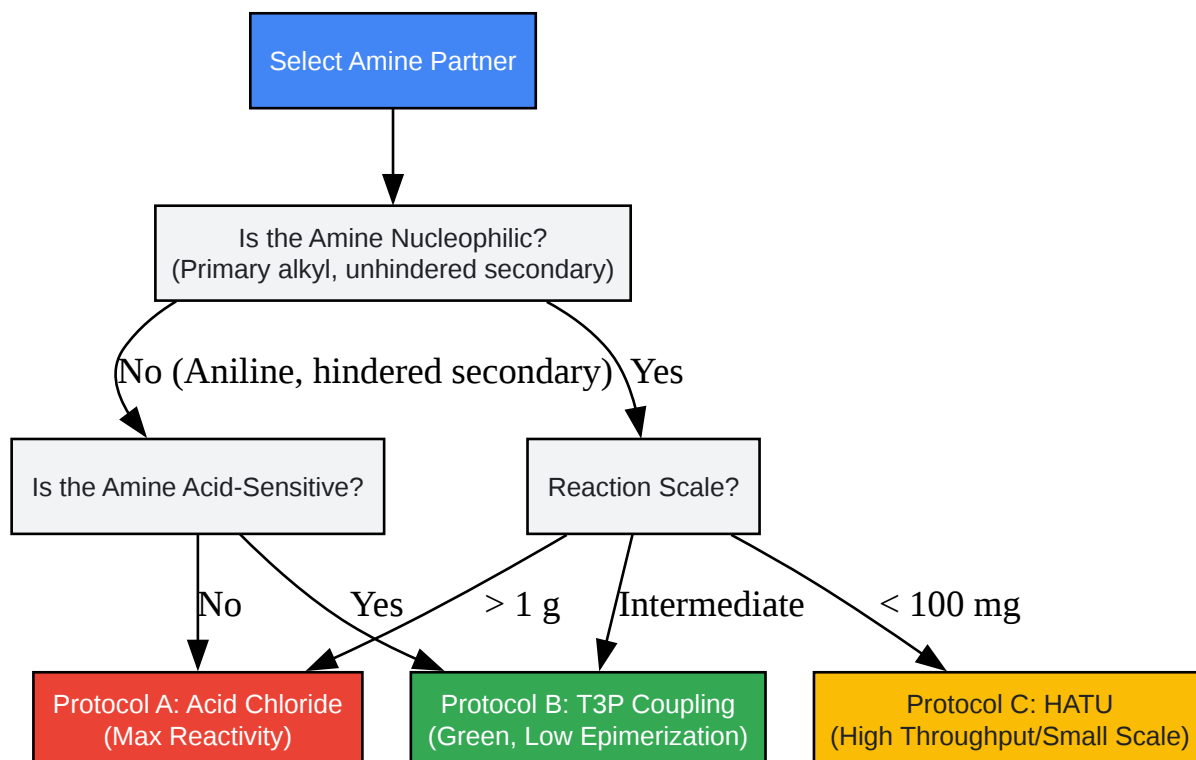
Select Amine Partner

Is the Amine Nucleophilic?
(Primary alkyl, unhindered secondary)

No (Aniline, hindered secondary)

Yes

Is the Amine Acid-Sensitive?

Reaction Scale?

No

Yes

> 1 g

Intermediate

< 100 mg

Protocol A: Acid Chloride
(Max Reactivity)

Protocol B: T3P Coupling
(Green, Low Epimerization)

Protocol C: HATU
(High Throughput/Small Scale)